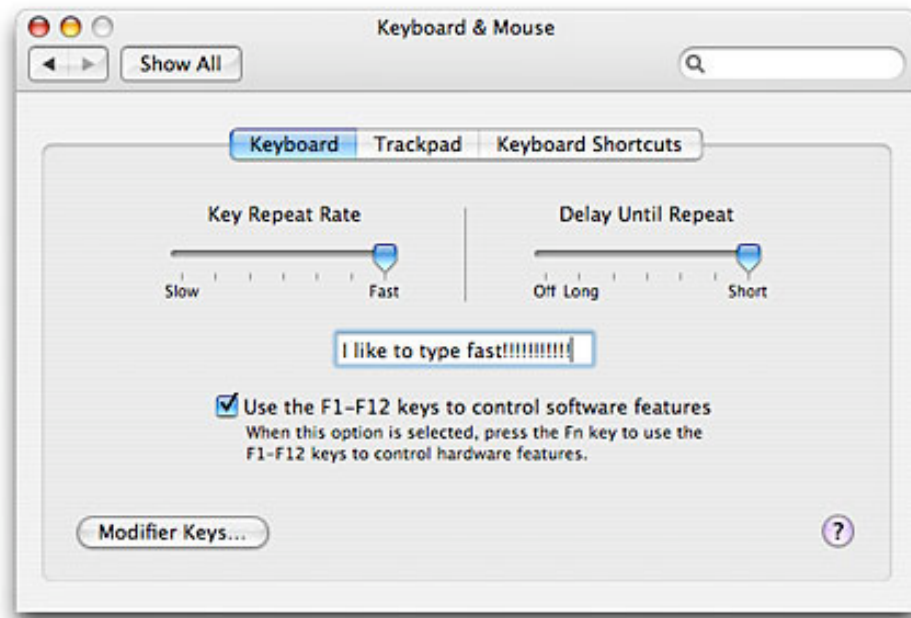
Keyboard & Mouse

Show All

Keyboard Trackpad Keyboard Shortcuts

Key Repeat Rate

Slow Fast

Delay Until Repeat

Off Long Short

I like to type fast!!!!!!!!!!!

Use the F1-F12 keys to control software features
When this option is selected, press the Fn key to use the F1-F12 keys to control hardware features.

Modifier Keys...

?